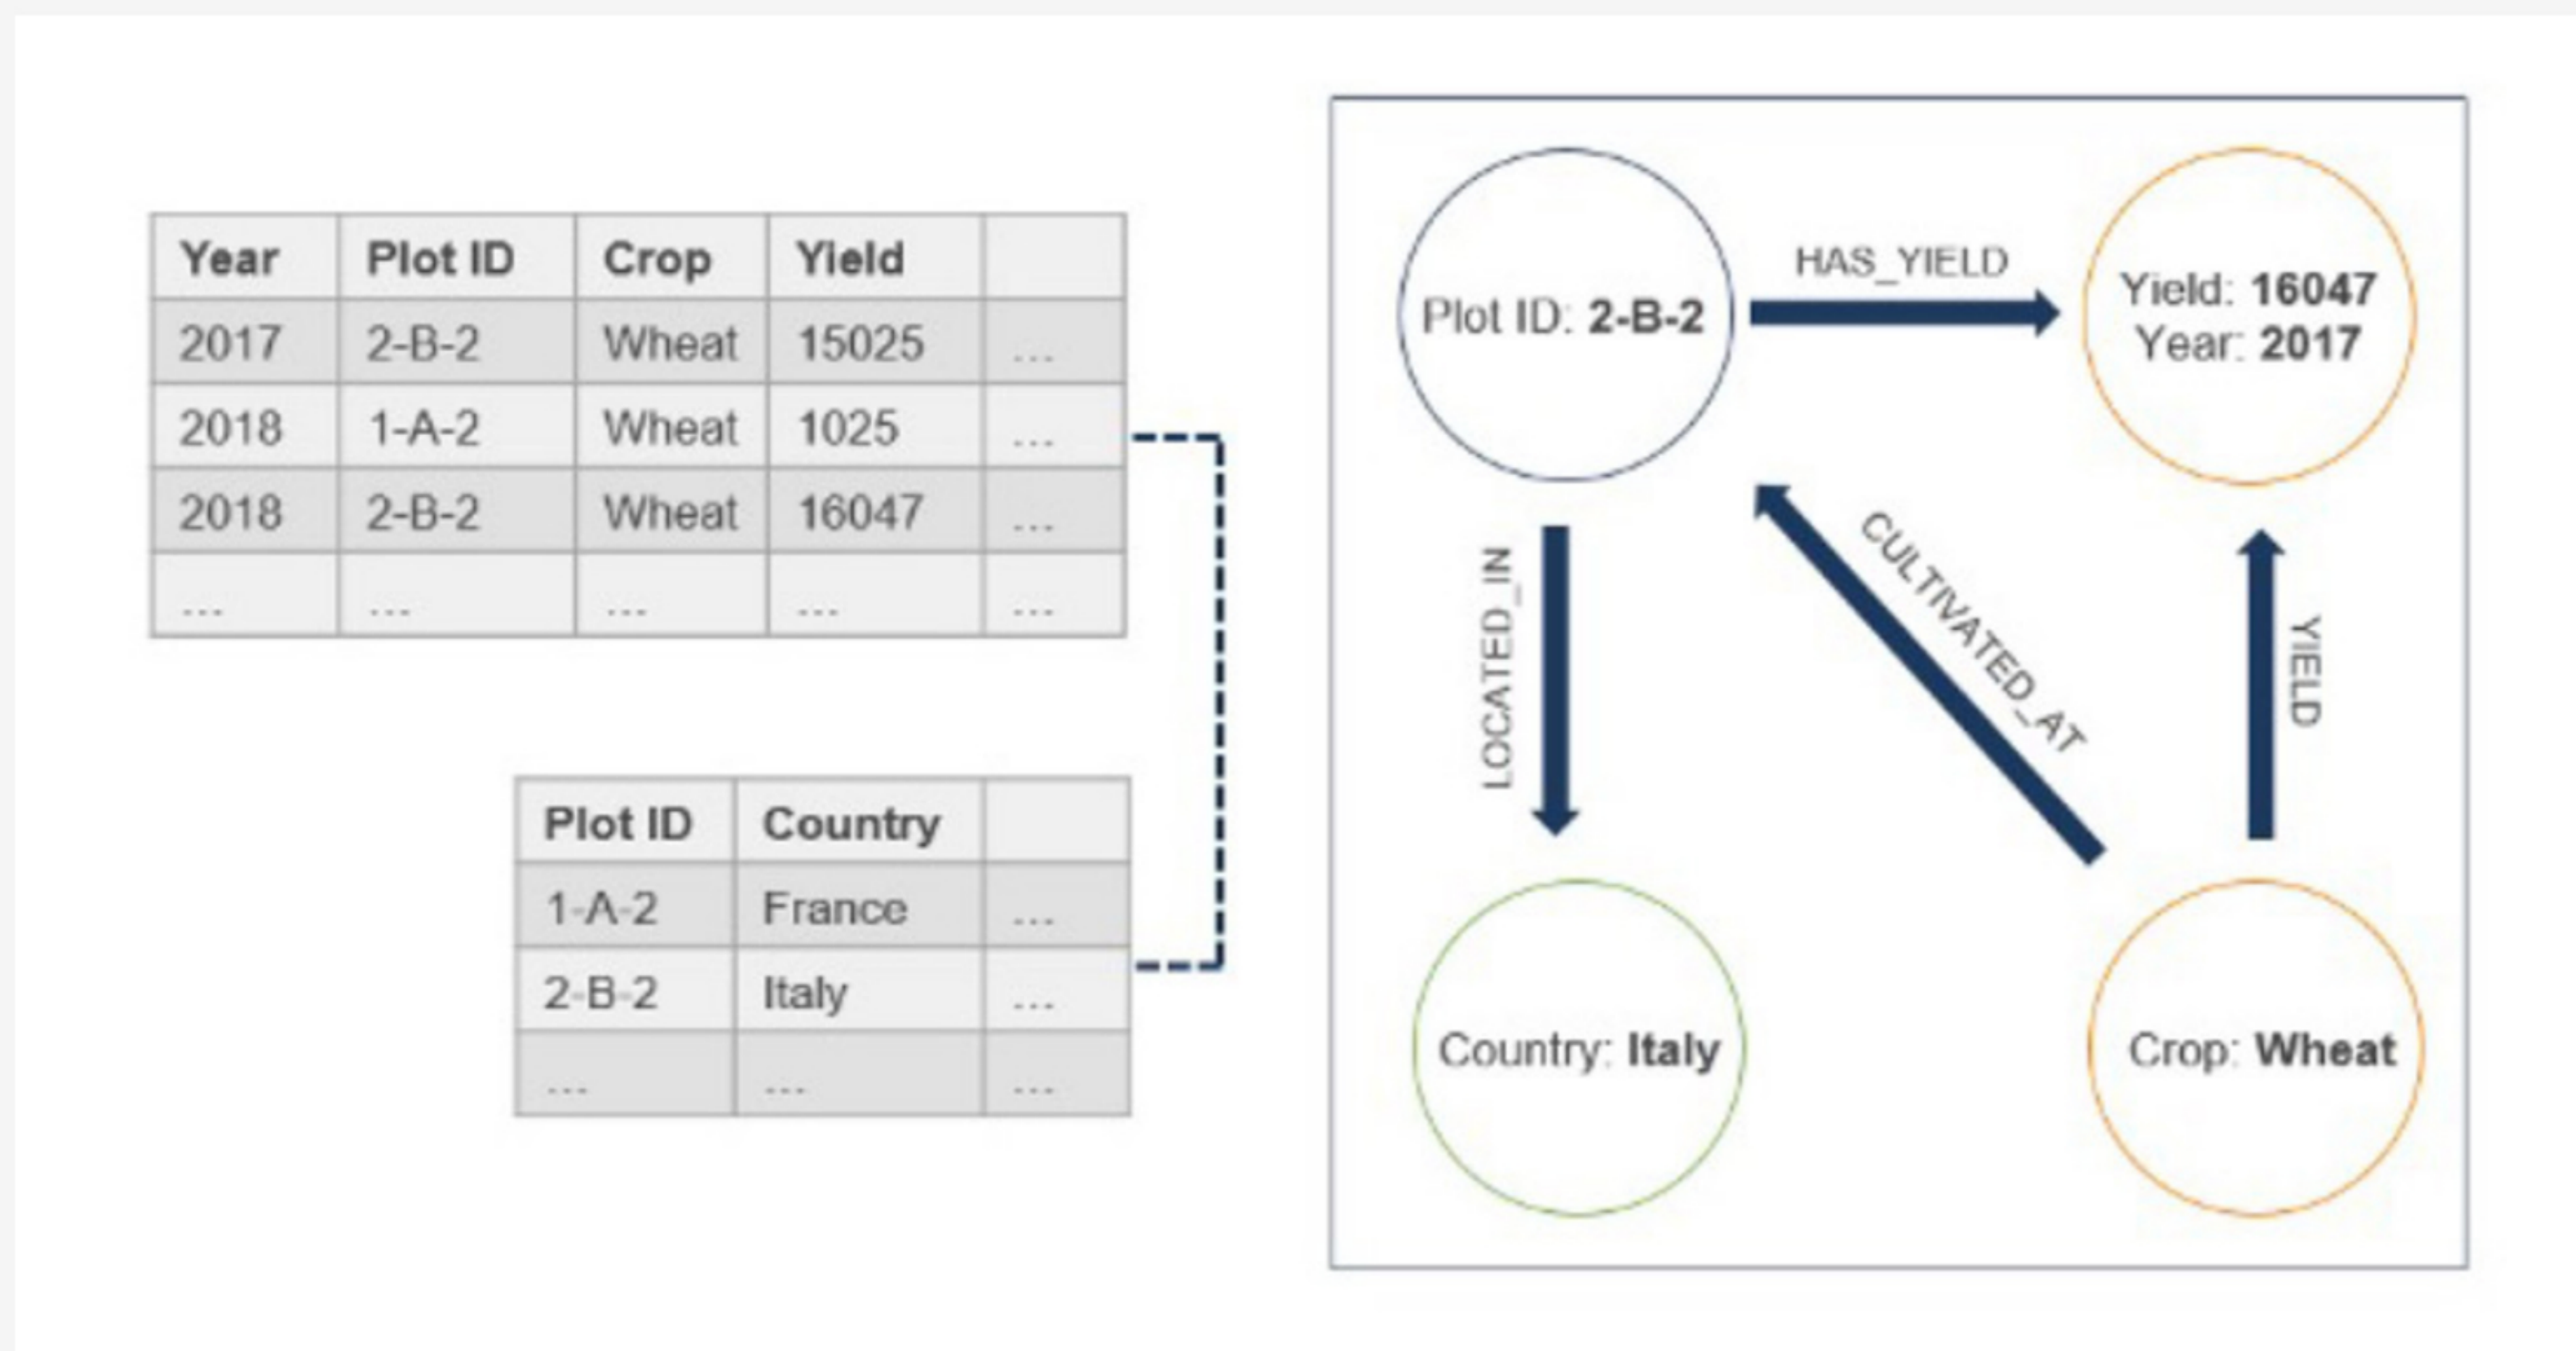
| Year | Plot ID | Crop | Yield | |
|---|---|---|---|---|
| 2017 | 2-B-2 | Wheat | 15025 | ... |
| 2018 | 1-A-2 | Wheat | 1025 | ... |
| 2018 | 2-B-2 | Wheat | 16047 | ... |
| ... | ... | ... | ... | ... |

| Plot ID | Country | |
|---|---|---|
| 1-A-2 | France | ... |
| 2-B-2 | Italy | ... |
| ... | ... | ... |

Plot ID: **2-B-2**

HAS_YIELD

Yield: **16047**
Year: **2017**

LOCATED_IN

CULTIVATED_AT

YIELD

Country: **Italy**

Crop: **Wheat**